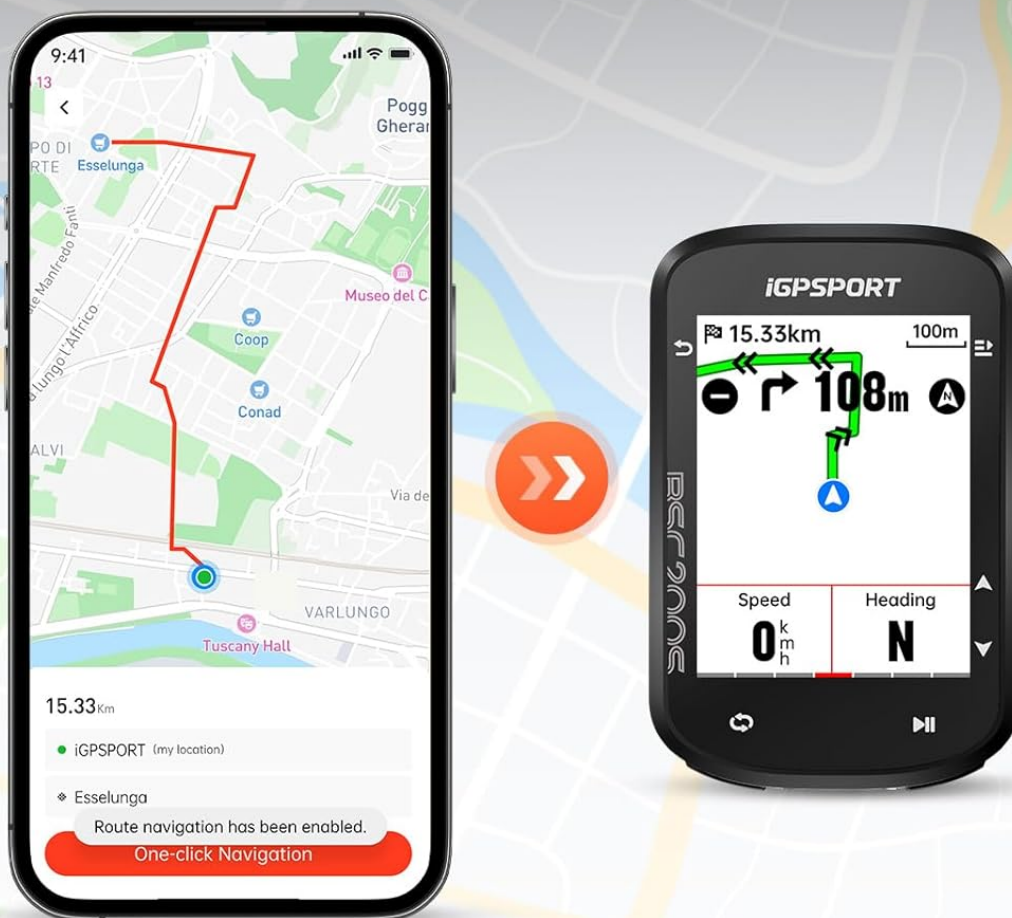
9:41

13

Pogg Gherar

PO DI RTE

Esselunga

Via Manfredo Fanti

Museo del C

lungo l'Affrico

Coop

Conad

ALVI

Via de

VARLUNGO

Tuscany Hall

15.33Km

iGPSPORT (my location)

Esselunga

Route navigation has been enabled.

One-click Navigation

iGPSPORT

15.33km

100m

108m

N

BSC200S

Speed

0 km h

Heading

N